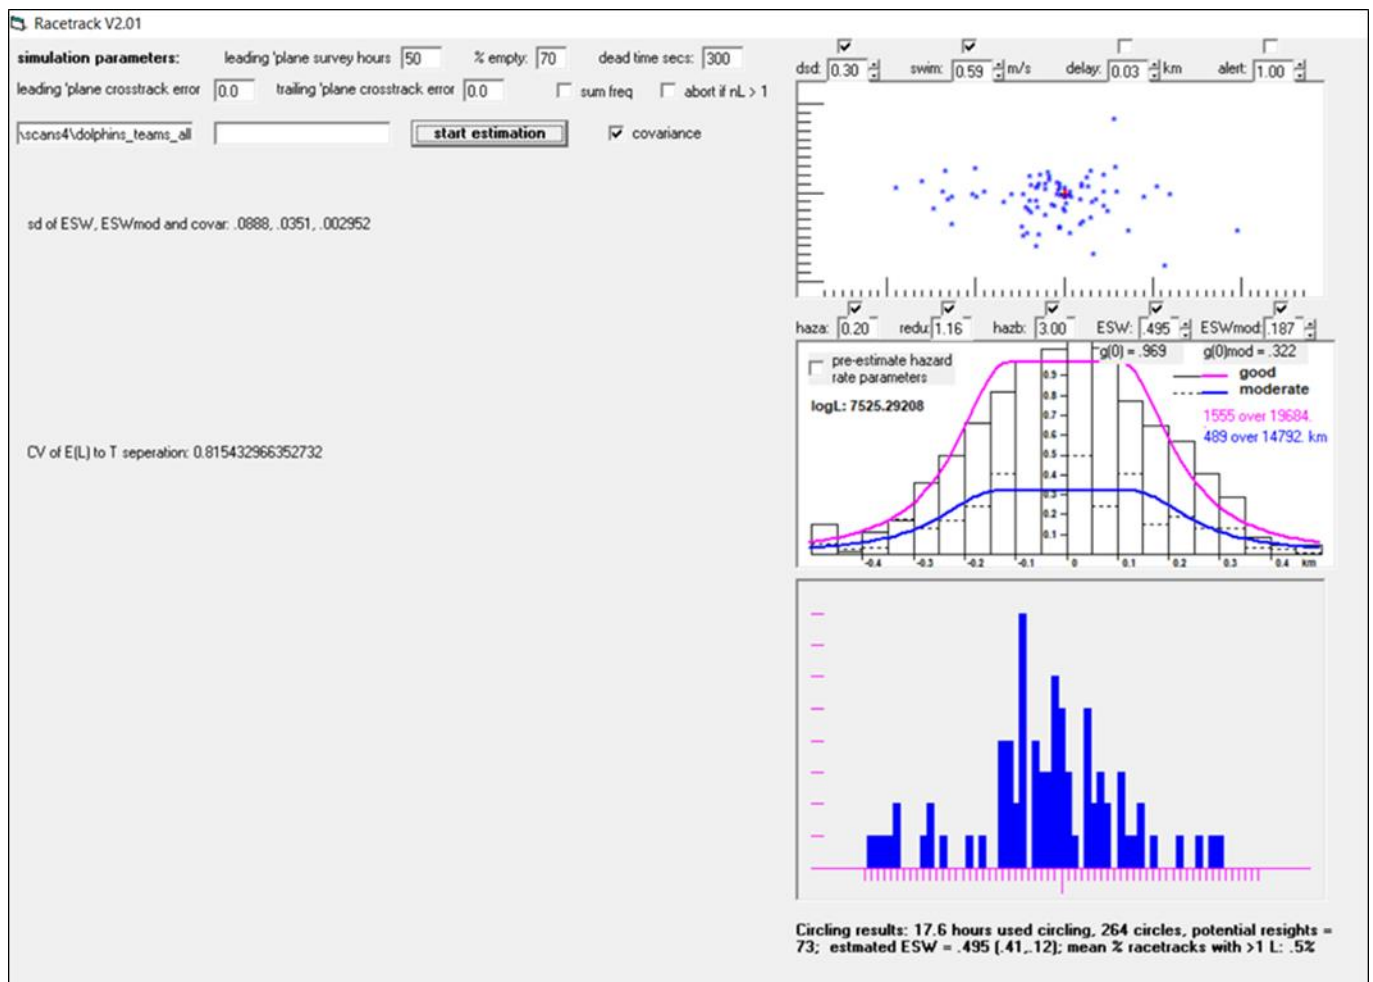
Racetrack V2.01

simulation parameters: leading 'plane survey hours 50 % empty: 70 dead time secs: 300

leading 'plane crosstrack error 0.0 trailing 'plane crosstrack error 0.0 sum freq abort if nL > 1

\scans4\dolphins_teams_all start estimation covariance

sd of ESW, ESWmod and covar: .0888, .0351, .002952

CV of E(L) to T seperation: 0.815432966352732

dsd: 0.30 swim: 0.59 m/s delay: 0.03 km alert: 1.00

haza: 0.20 redu: 1.16 hazb: 3.00 ESW: .495 ESWmod: .187

pre-estimate hazard rate parameters

g(0) = .969 g(0)mod = .322

good
moderate

logL: 7525.29208

1555 over 19684
489 over 14792. km

0.9
0.8
0.7
0.6
0.5
0.4
0.3
0.2
0.1

-0.4 -0.3 -0.2 -0.1 0 0.1 0.2 0.3 0.4 km

Circling results: 17.6 hours used circling, 264 circles, potential resights = 73; estmated ESW = .495 (.41,.12); mean % racetracks with >1 L: .5%